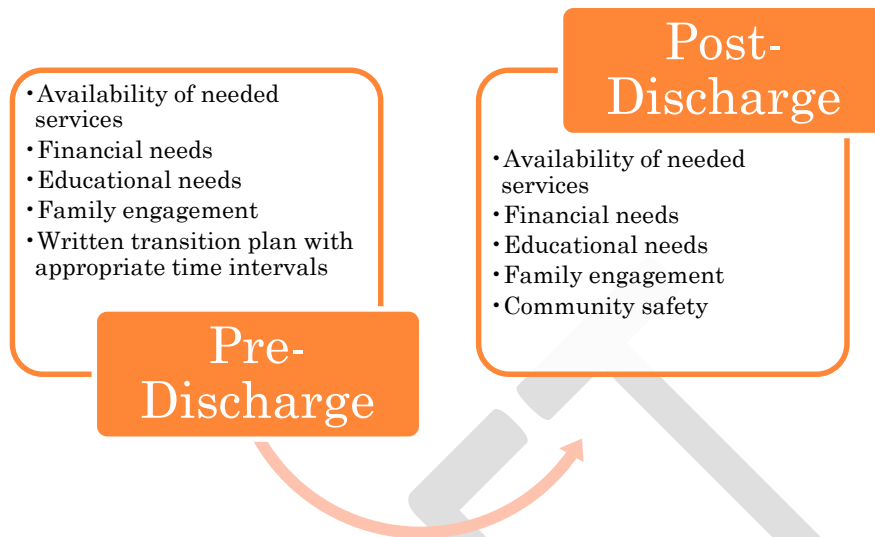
• Availability of needed services
• Financial needs
• Educational needs
• Family engagement
• Written transition plan with appropriate time intervals

Pre-Discharge

Post-Discharge

• Availability of needed services
• Financial needs
• Educational needs
• Family engagement
• Community safety